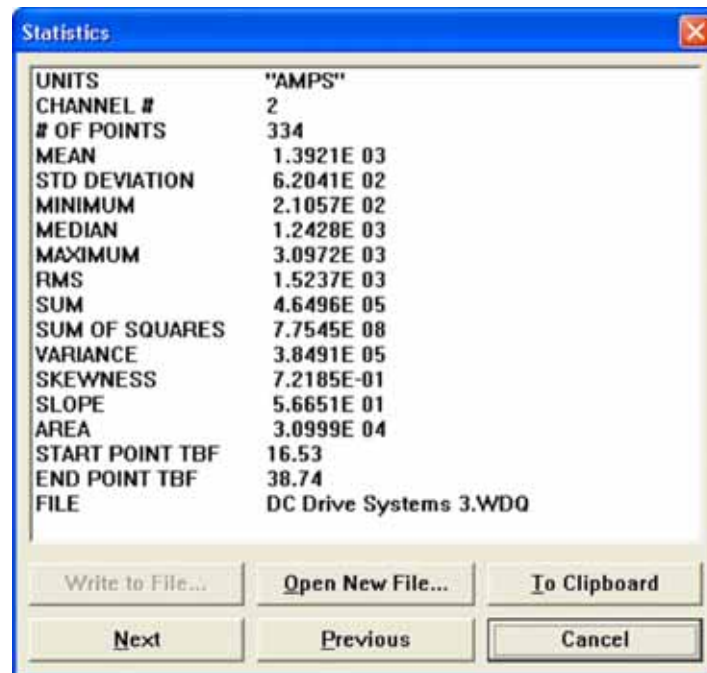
Statistics

| | |
|---|---|
| UNITS | "AMPS" |
| CHANNEL # | 2 |
| # OF POINTS | 334 |
| MEAN | 1.3921E 03 |
| STD DEVIATION | 6.2041E 02 |
| MINIMUM | 2.1057E 02 |
| MEDIAN | 1.2428E 03 |
| MAXIMUM | 3.0972E 03 |
| RMS | 1.5237E 03 |
| SUM | 4.6496E 05 |
| SUM OF SQUARES | 7.7545E 08 |
| VARIANCE | 3.8491E 05 |
| SKEWNESS | 7.2185E-01 |
| SLOPE | 5.6651E 01 |
| AREA | 3.0999E 04 |
| START POINT TBF | 16.53 |
| END POINT TBF | 38.74 |
| FILE | DC Drive Systems 3.WDQ |

Write to File... | Open New File... | To Clipboard
Next | Previous | Cancel